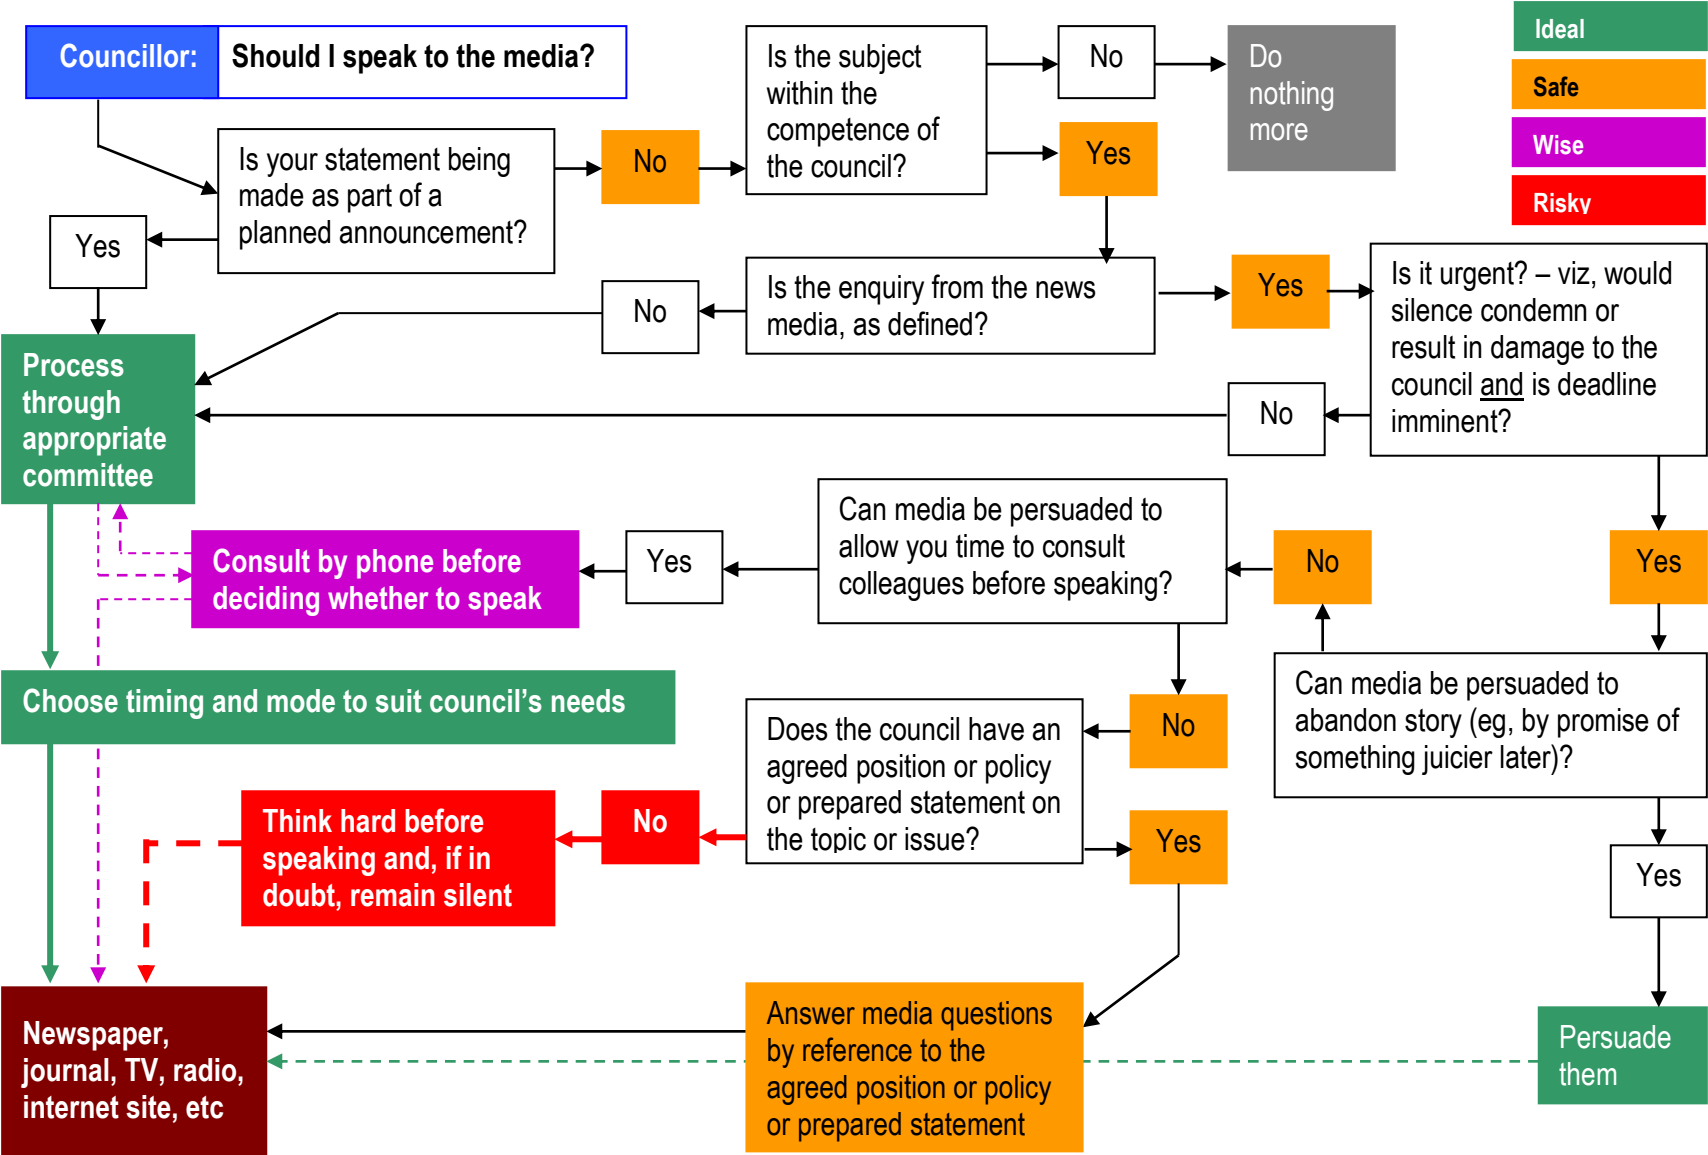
Councillor: Should I speak to the media?

Is your statement being made as part of a planned announcement?

No

Is the subject within the council competence of the council?

No

Do nothing more

Yes

Ideal

Safe

Wise

Risky

Yes

Process through appropriate committee

No

Is the enquiry from the news media, as defined?

Yes

Is it urgent? – viz, would silence condemn or result in damage to the council and is deadline imminent?

No

Consult by phone before deciding whether to speak

Yes

Can media be persuaded to allow you time to consult colleagues before speaking?

No

Yes

Choose timing and mode to suit council's needs

No

Does the council have an agreed position or policy or prepared statement on the topic or issue?

Can media be persuaded to abandon story (eg, by promise of something juicier later)?

Think hard before speaking and, if in doubt, remain silent

No

Yes

Yes

Newspaper, journal, TV, radio, internet site, etc

Answer media questions by reference to the agreed position or policy or prepared statement

Persuade them